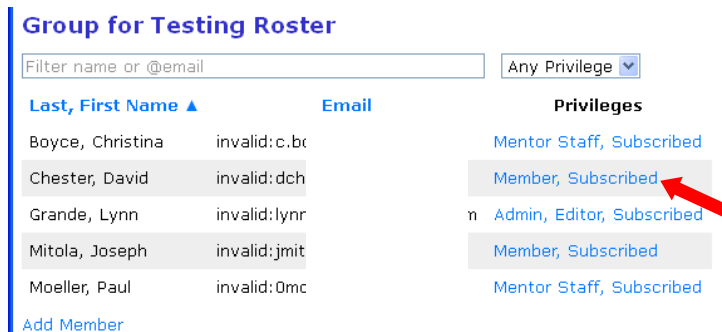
Group for Testing Roster

Filter name or @email

Any Privilege

| Last, First Name ▲ | Email | Privileges |
|---|---|---|
| Boyce, Christina | invalid:c.bc | Mentor Staff, Subscribed |
| Chester, David | invalid:dch | Member, Subscribed |
| Grande, Lynn | invalid:lynr m | Admin, Editor, Subscribed |
| Mitola, Joseph | invalid:jmit | Member, Subscribed |
| Moeller, Paul | invalid:0mc | Mentor Staff, Subscribed |

Add Member